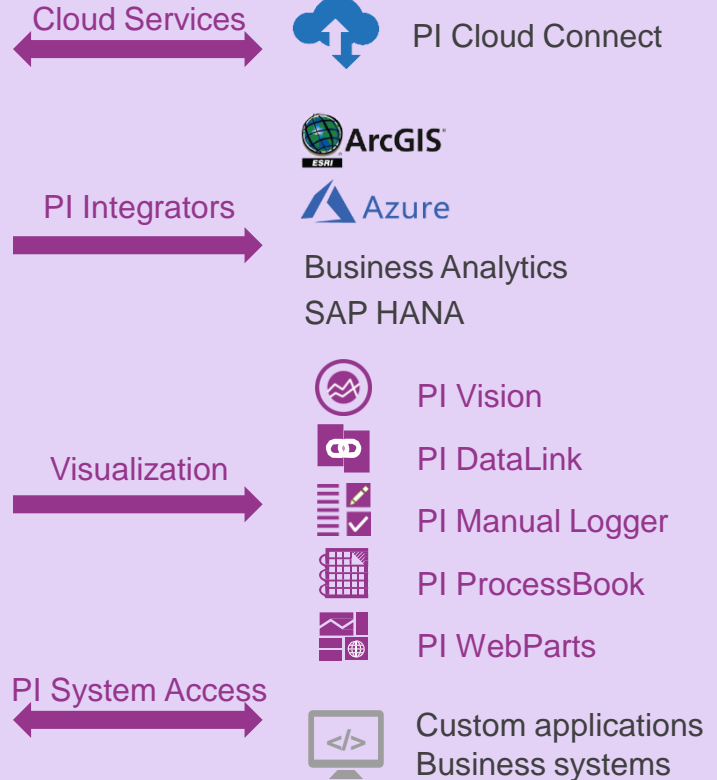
Cloud Services

PI Cloud Connect

ESRI ArcGIS

PI Integrators

Azure

Business Analytics
SAP HANA

PI Vision

Visualization

PI DataLink

PI Manual Logger

PI ProcessBook

PI WebParts

PI System Access

</>

Custom applications
Business systems